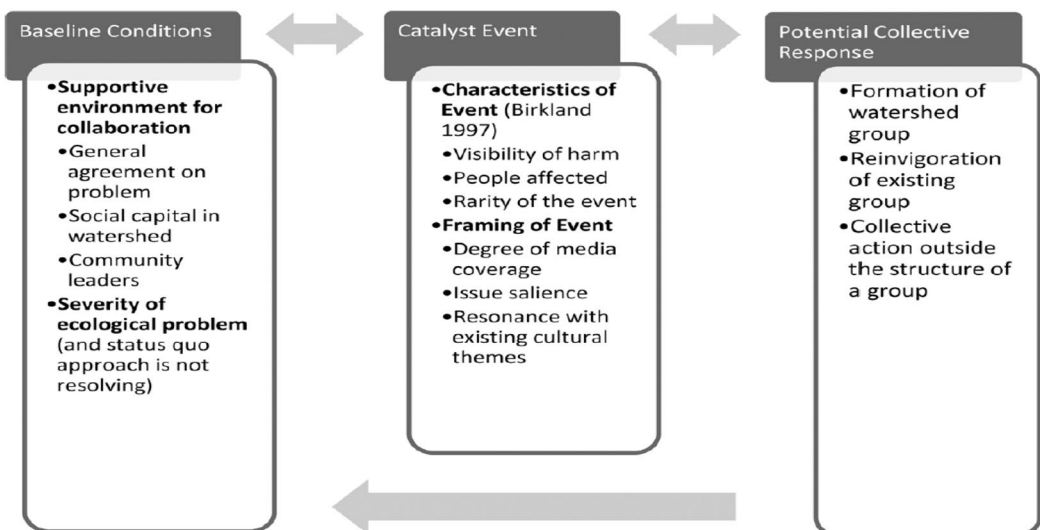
Baseline Conditions

•Supportive environment for collaboration
•General agreement on problem
•Social capital in watershed
•Community leaders
•Severity of ecological problem (and status quo approach is not resolving)

Catalyst Event

•Characteristics of Event (Birkland 1997)
•Visibility of harm
•People affected
•Rarity of the event
•Framing of Event
•Degree of media coverage
•Issue salience
•Resonance with existing cultural themes

Potential Collective Response

•Formation of watershed group
•Reinvigoration of existing group
•Collective action outside the structure of a group